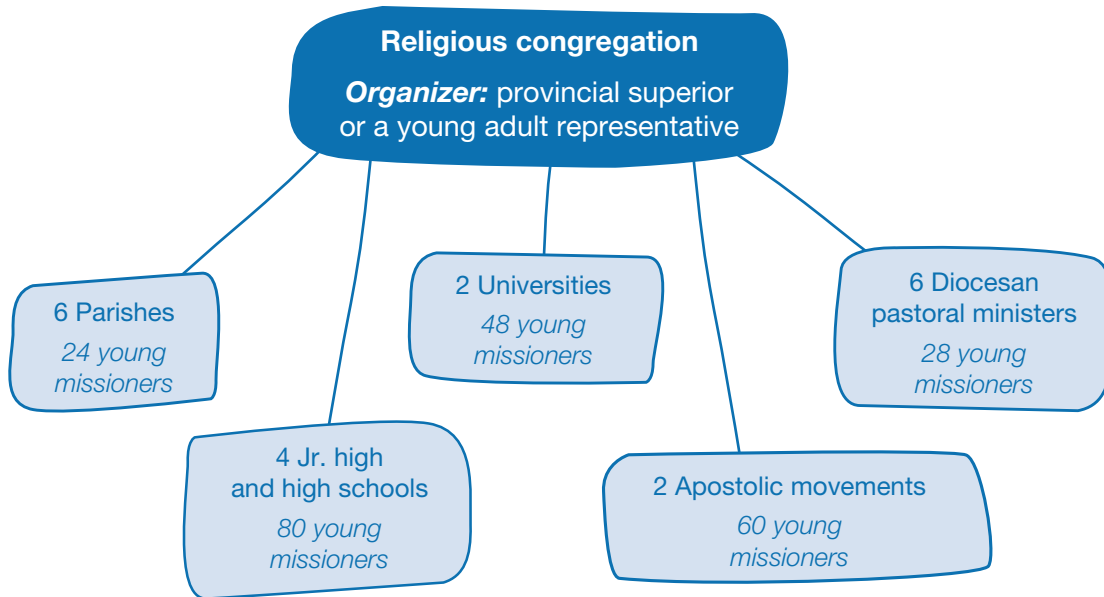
Religious congregation

*Organizer:* provincial superior or a young adult representative

6 Parishes
*24 young missioners*

4 Jr. high and high schools
*80 young missioners*

2 Universities
*48 young missioners*

2 Apostolic movements
*60 young missioners*

6 Diocesan pastoral ministers
*28 young missioners*